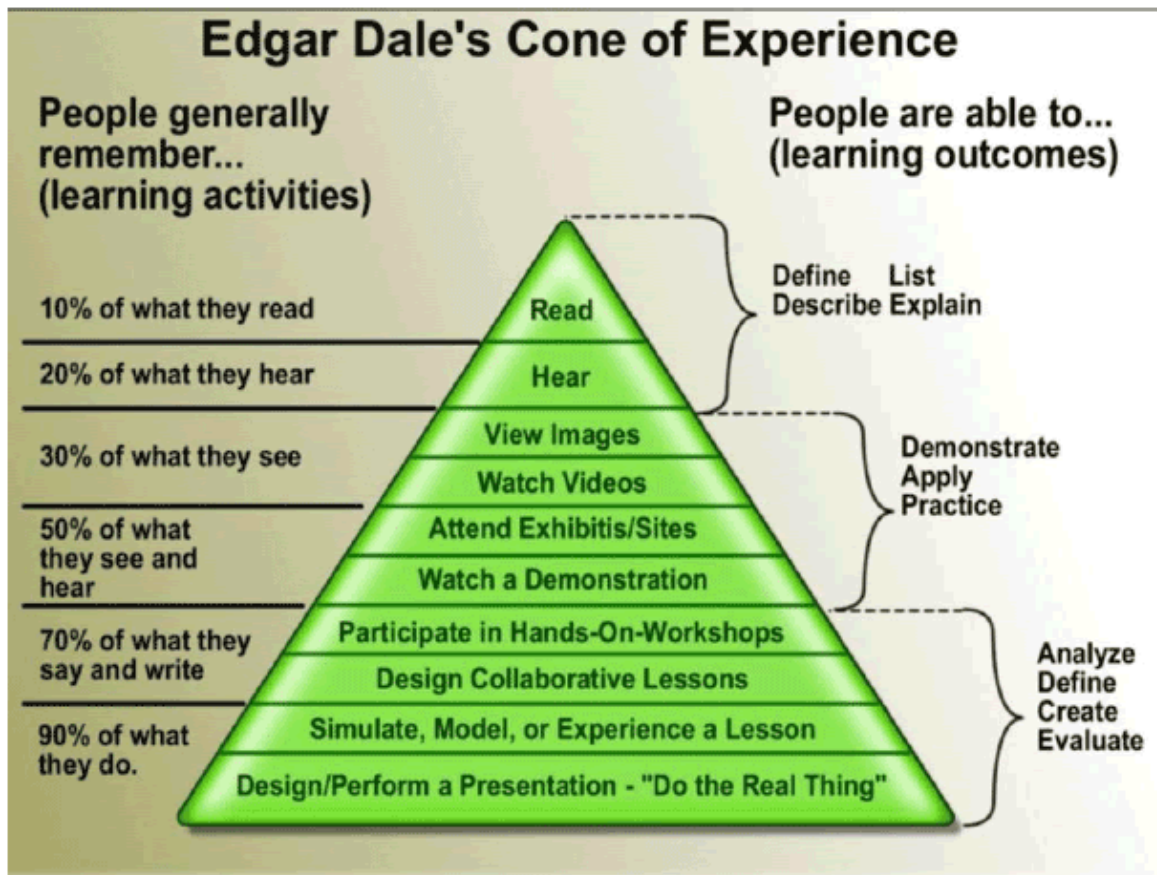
Edgar Dale's Cone of Experience

People generally remember... (learning activities)

People are able to... (learning outcomes)

10% of what they read

20% of what they hear

30% of what they see

50% of what they see and hear

70% of what they say and write

90% of what they do.

Read

Hear

View Images

Watch Videos

Attend Exhibitis/Sites

Watch a Demonstration

Participate in Hands-On-Workshops

Design Collaborative Lessons

Simulate, Model, or Experience a Lesson

Design/Perform a Presentation - "Do the Real Thing"

Define List
Describe Explain

Demonstrate
Apply
Practice

Analyze
Define
Create
Evaluate